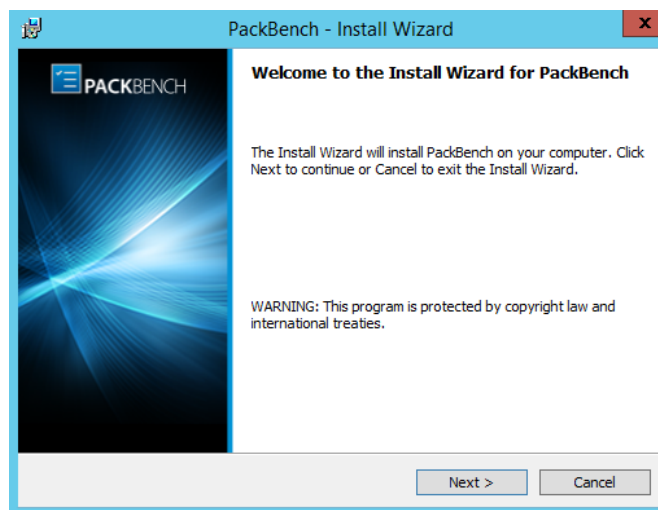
PackBench - Install Wizard

PACKBENCH

Welcome to the Install Wizard for PackBench

The Install Wizard will install PackBench on your computer. Click Next to continue or Cancel to exit the Install Wizard.

WARNING: This program is protected by copyright law and international treaties.

Next >

Cancel